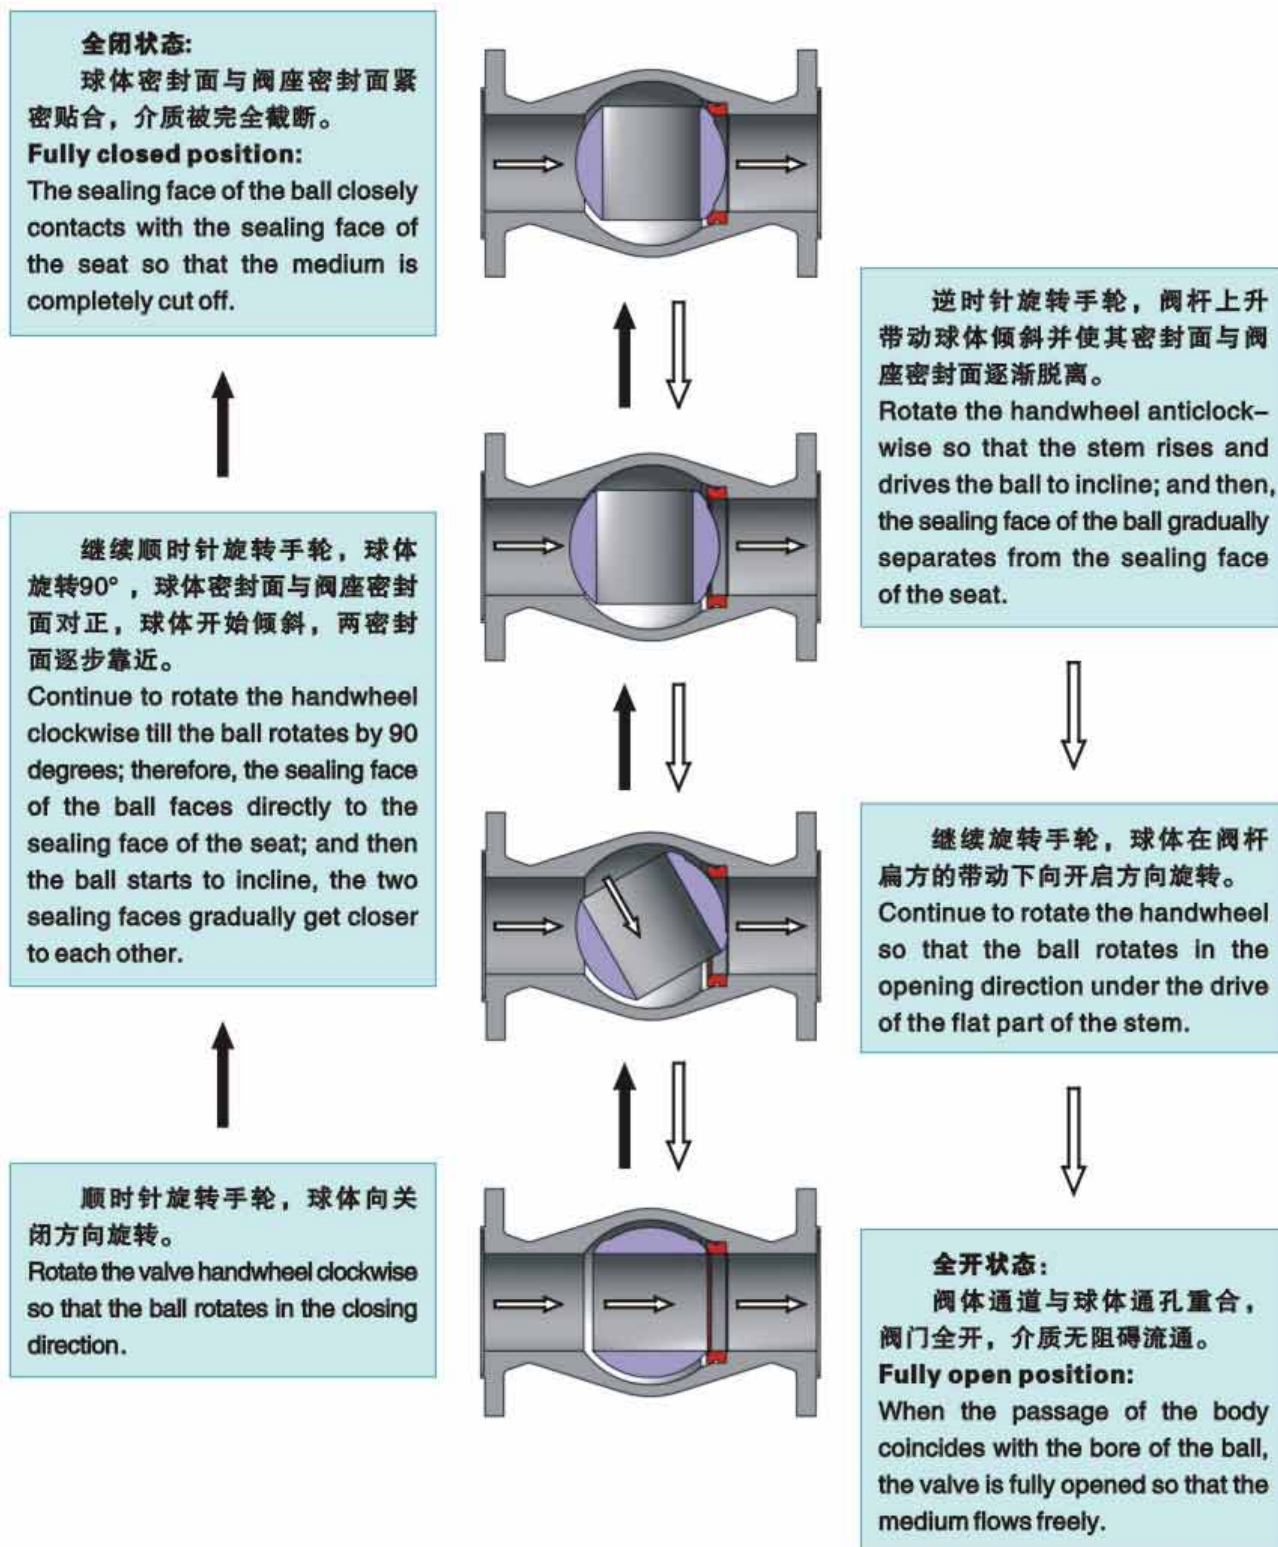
全闭状态:
球体密封面与阀座密封面紧密贴合，介质被完全截断。
Fully closed position:
The sealing face of the ball closely contacts with the sealing face of the seat so that the medium is completely cut off.

逆时针旋转手轮，阀杆上升带动球体倾斜并使其密封面与阀座密封面逐渐脱离。
Rotate the handwheel anticlockwise so that the stem rises and drives the ball to incline; and then, the sealing face of the ball gradually separates from the sealing face of the seat.

继续顺时针旋转手轮，球体旋转90°，球体密封面与阀座密封面对正，球体开始倾斜，两密封面逐步靠近。
Continue to rotate the handwheel clockwise till the ball rotates by 90 degrees; therefore, the sealing face of the ball faces directly to the sealing face of the seat; and then the ball starts to incline, the two sealing faces gradually get closer to each other.

继续旋转手轮，球体在阀杆扁方的带动下向开启方向旋转。
Continue to rotate the handwheel so that the ball rotates in the opening direction under the drive of the flat part of the stem.

顺时针旋转手轮，球体向关闭方向旋转。
Rotate the valve handwheel clockwise so that the ball rotates in the closing direction.

全开状态:
阀体通道与球体通孔重合，阀门全开，介质无阻碍流通。
Fully open position:
When the passage of the body coincides with the bore of the ball, the valve is fully opened so that the medium flows freely.